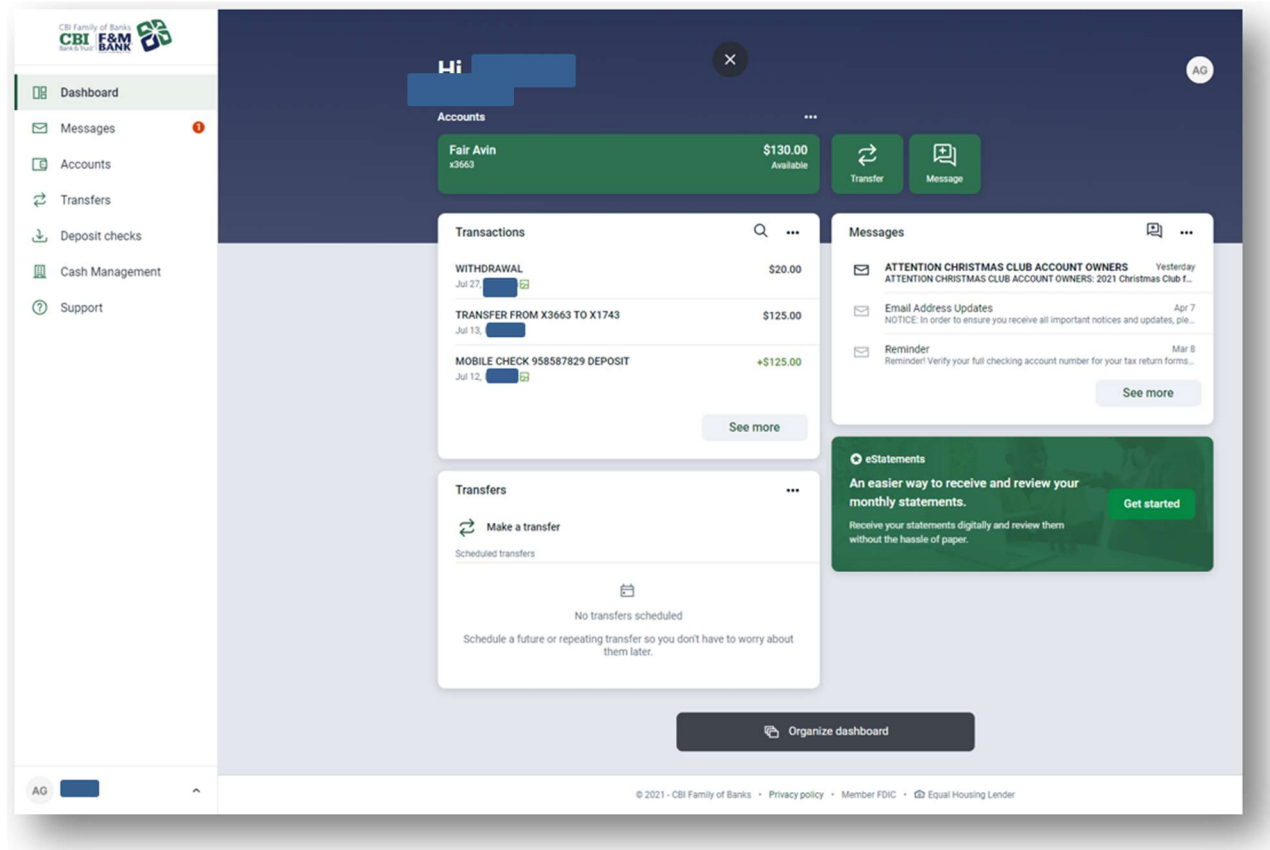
CBI Family of Banks
CBI Bank & Trust | F&M BANK

Dashboard
Messages 1
Accounts
Transfers
Deposit checks
Cash Management
Support

AG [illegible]

Hi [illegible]

AG

Accounts ...

Fair Avin
x3663
$130.00
Available

Transfer
Message

Transactions ...

WITHDRAWAL
Jul 27, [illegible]
$20.00

TRANSFER FROM X3663 TO X1743
Jul 13, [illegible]
$125.00

MOBILE CHECK 958587829 DEPOSIT
Jul 12, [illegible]
+$125.00

See more

Messages ...

ATTENTION CHRISTMAS CLUB ACCOUNT OWNERS
ATTENTION CHRISTMAS CLUB ACCOUNT OWNERS: 2021 Christmas Club f...
Yesterday

Email Address Updates
NOTICE: In order to ensure you receive all important notices and updates, ple...
Apr 7

Reminder
Reminder! Verify your full checking account number for your tax return forms...
Mar 8

See more

Transfers ...

Make a transfer
Scheduled transfers

No transfers scheduled
Schedule a future or repeating transfer so you don't have to worry about them later.

eStatements
An easier way to receive and review your monthly statements.
Receive your statements digitally and review them without the hassle of paper.
Get started

Organize dashboard

© 2021 - CBI Family of Banks • Privacy policy • Member FDIC • Equal Housing Lender